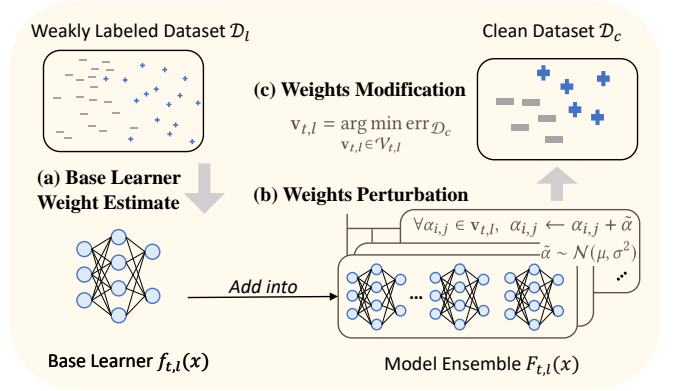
Weakly Labeled Dataset $\mathcal{D}_l$

Clean Dataset $\mathcal{D}_c$

(c) Weights Modification

$\mathbf{v}_{t,l} = \arg\min_{\mathbf{v}_{t,l} \in \mathcal{V}_{t,l}} \mathrm{err}_{\mathcal{D}_c}$

(a) Base Learner Weight Estimate

(b) Weights Perturbation

$\forall \alpha_{i,j} \in \mathbf{v}_{t,l},\ \alpha_{i,j} \leftarrow \alpha_{i,j} + \tilde{\alpha}$

$\tilde{\alpha} \sim \mathcal{N}(\mu, \sigma^2)$

...

Add into

...

Base Learner $f_{t,l}(x)$

Model Ensemble $F_{t,l}(x)$